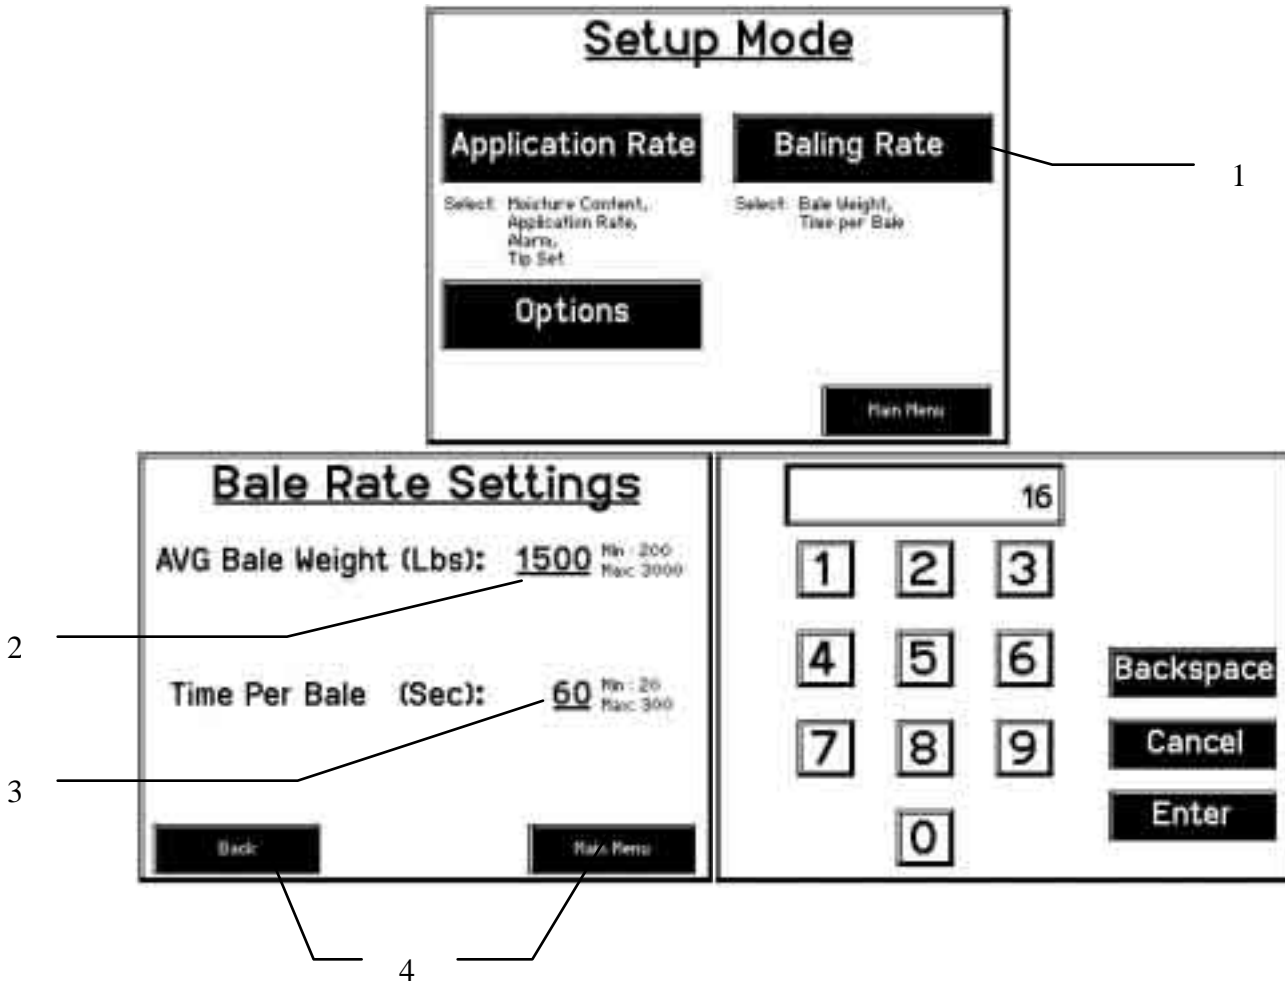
Setup Mode

Application Rate

Select: Moisture Content, Application Rate, Alarm, Tip Set

Baling Rate

Select: Bale Weight, Time per Bale

1

Options

Main Menu

Bale Rate Settings

AVG Bale Weight (Lbs): 1500 Min : 200 Max: 3000

Time Per Bale (Sec): 60 Min : 20 Max: 300

Back

Main Menu

2

3

4

16

1 2 3

4 5 6

7 8 9

0

Backspace

Cancel

Enter